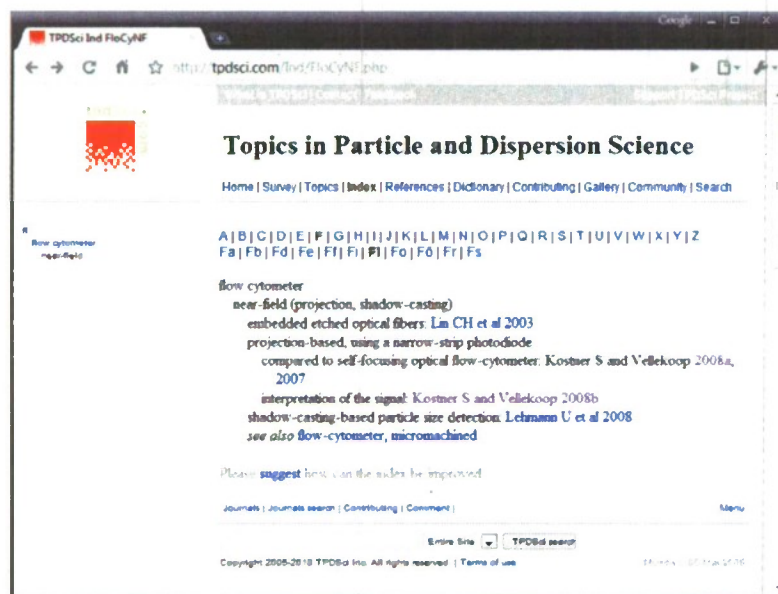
TPDSci Ind FloCyNF

http://tpdsci.com/Ind/FloCyNF.php

Topics in Particle and Dispersion Science

Home | Survey | Topics | Index | References | Dictionary | Contributing | Gallery | Community | Search

fl
flow cytometer
near-field

A | B | C | D | E | F | G | H | I | J | K | L | M | N | O | P | Q | R | S | T | U | V | W | X | Y | Z
Fa | Fb | Fd | Fe | Ff | Fi | Fl | Fo | Fö | Fr | Fs

flow cytometer
near-field (projection, shadow-casting)
embedded etched optical fibers: Lin CH et al 2003
projection-based, using a narrow-strip photodiode
compared to self-focusing optical flow-cytometer: Kostner S and Vellekoop 2008a, 2007
interpretation of the signal: Kostner S and Vellekoop 2008b
shadow-casting-based particle size detection: Lehmann U et al 2008
see also flow-cytometer, micromachined

Please suggest how can the index be improved.

Journals | Journals search | Contributing | Comment | Menu

Entire Site TPDSci search

Copyright 2005-2010 TPDSci Inc. All rights reserved. | Terms of use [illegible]